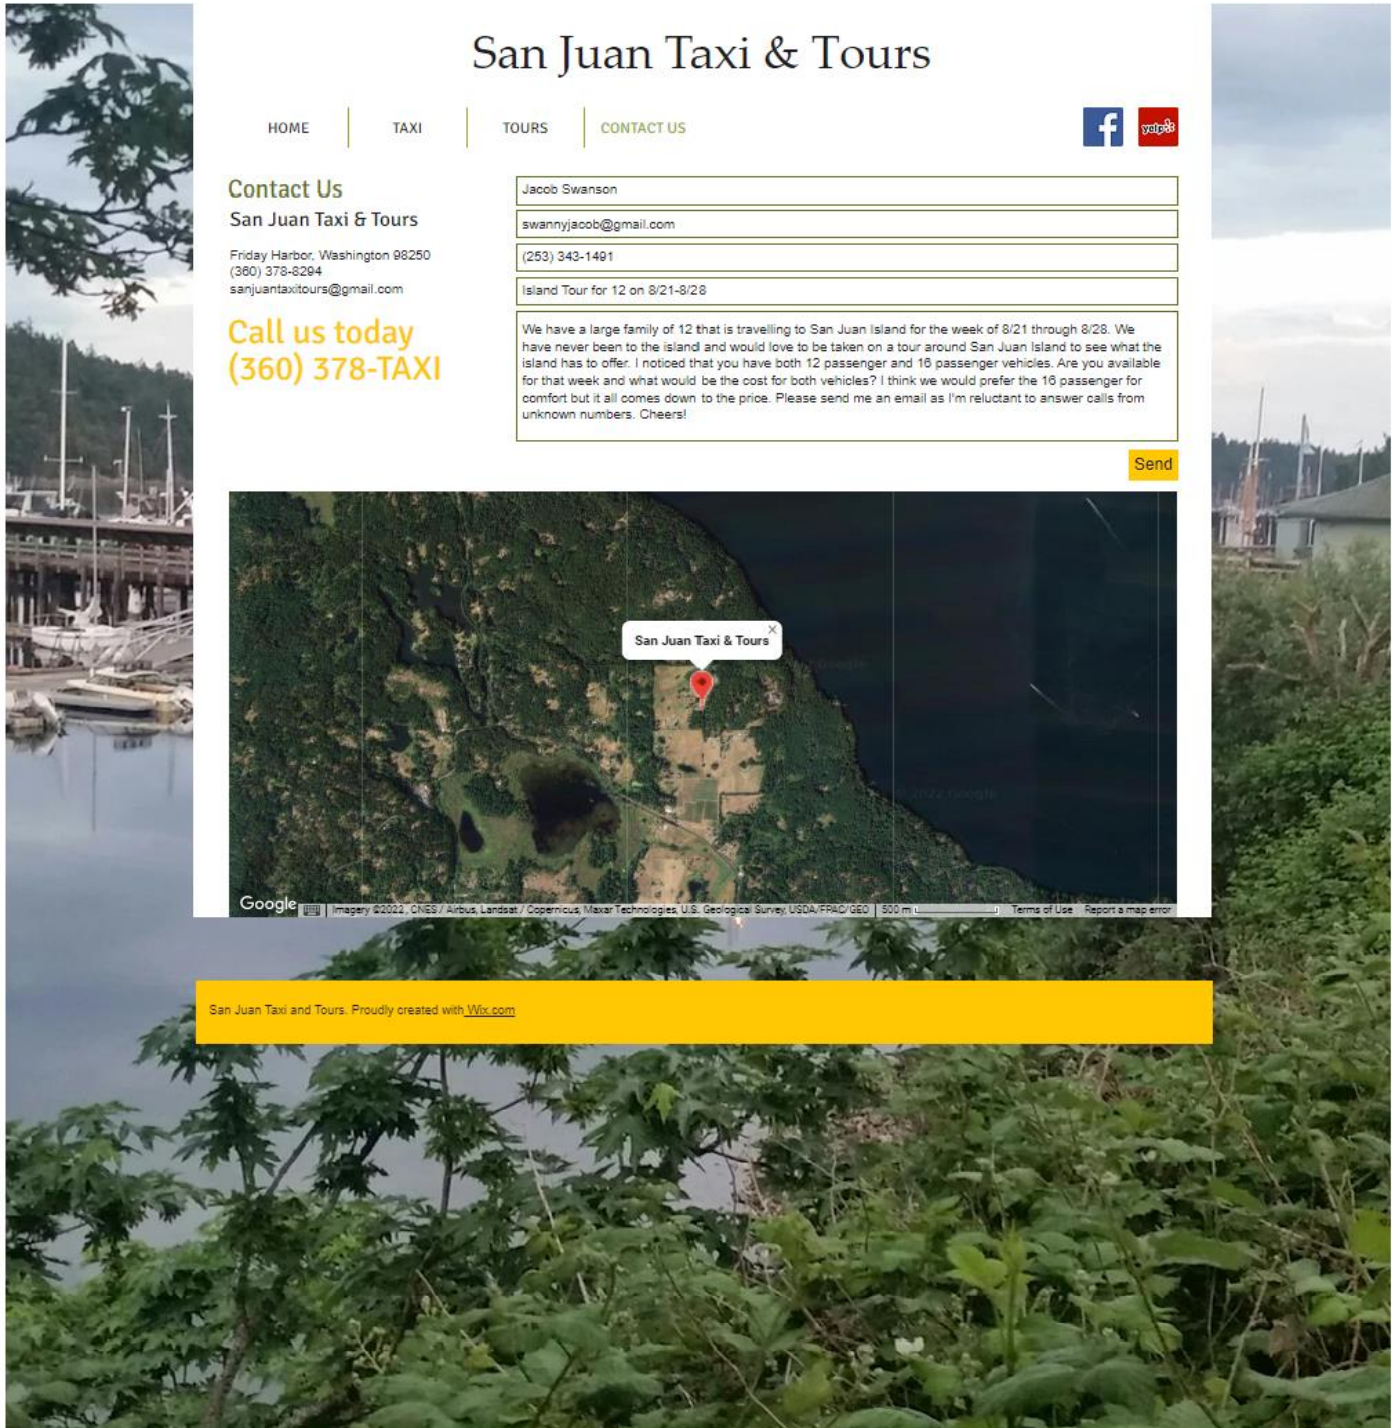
San Juan Taxi & Tours

HOME | TAXI | TOURS | CONTACT US

yelp

Contact Us
San Juan Taxi & Tours

Friday Harbor, Washington 98250
(360) 378-8294
sanjuantaxitours@gmail.com

Call us today
(360) 378-TAXI

Jacob Swanson

swannyjacob@gmail.com

(253) 343-1491

Island Tour for 12 on 8/21-8/28

We have a large family of 12 that is travelling to San Juan Island for the week of 8/21 through 8/28. We have never been to the island and would love to be taken on a tour around San Juan Island to see what the island has to offer. I noticed that you have both 12 passenger and 16 passenger vehicles. Are you available for that week and what would be the cost for both vehicles? I think we would prefer the 16 passenger for comfort but it all comes down to the price. Please send me an email as I'm reluctant to answer calls from unknown numbers. Cheers!

Send

San Juan Taxi & Tours

Google | Imagery ©2022, CNES / Airbus, Landsat / Copernicus, Maxar Technologies, U.S. Geological Survey, USDA/FPAC/GEO | 500 m | Terms of Use | Report a map error

San Juan Taxi and Tours. Proudly created with Wix.com